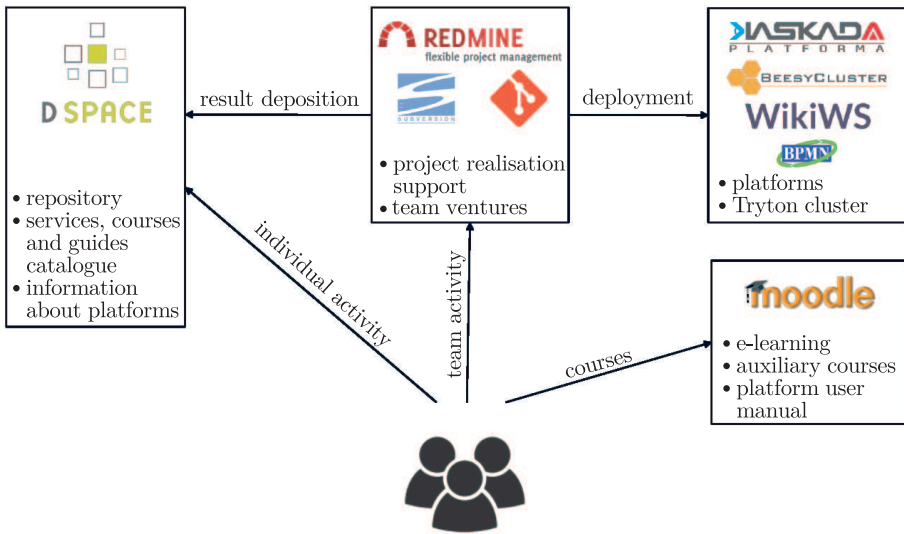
D SPACE

• repository
• services, courses and guides catalogue
• information about platforms

result deposition

REDMINE
flexible project management

SUBVERSION

• project realisation support
• team ventures

deployment

KASKADA
PLATFORMA

BEESYCLUSTER

WikiWS

BPMN

• platforms
• Tryton cluster

individual activity

team activity

courses

moodle

• e-learning
• auxiliary courses
• platform user manual